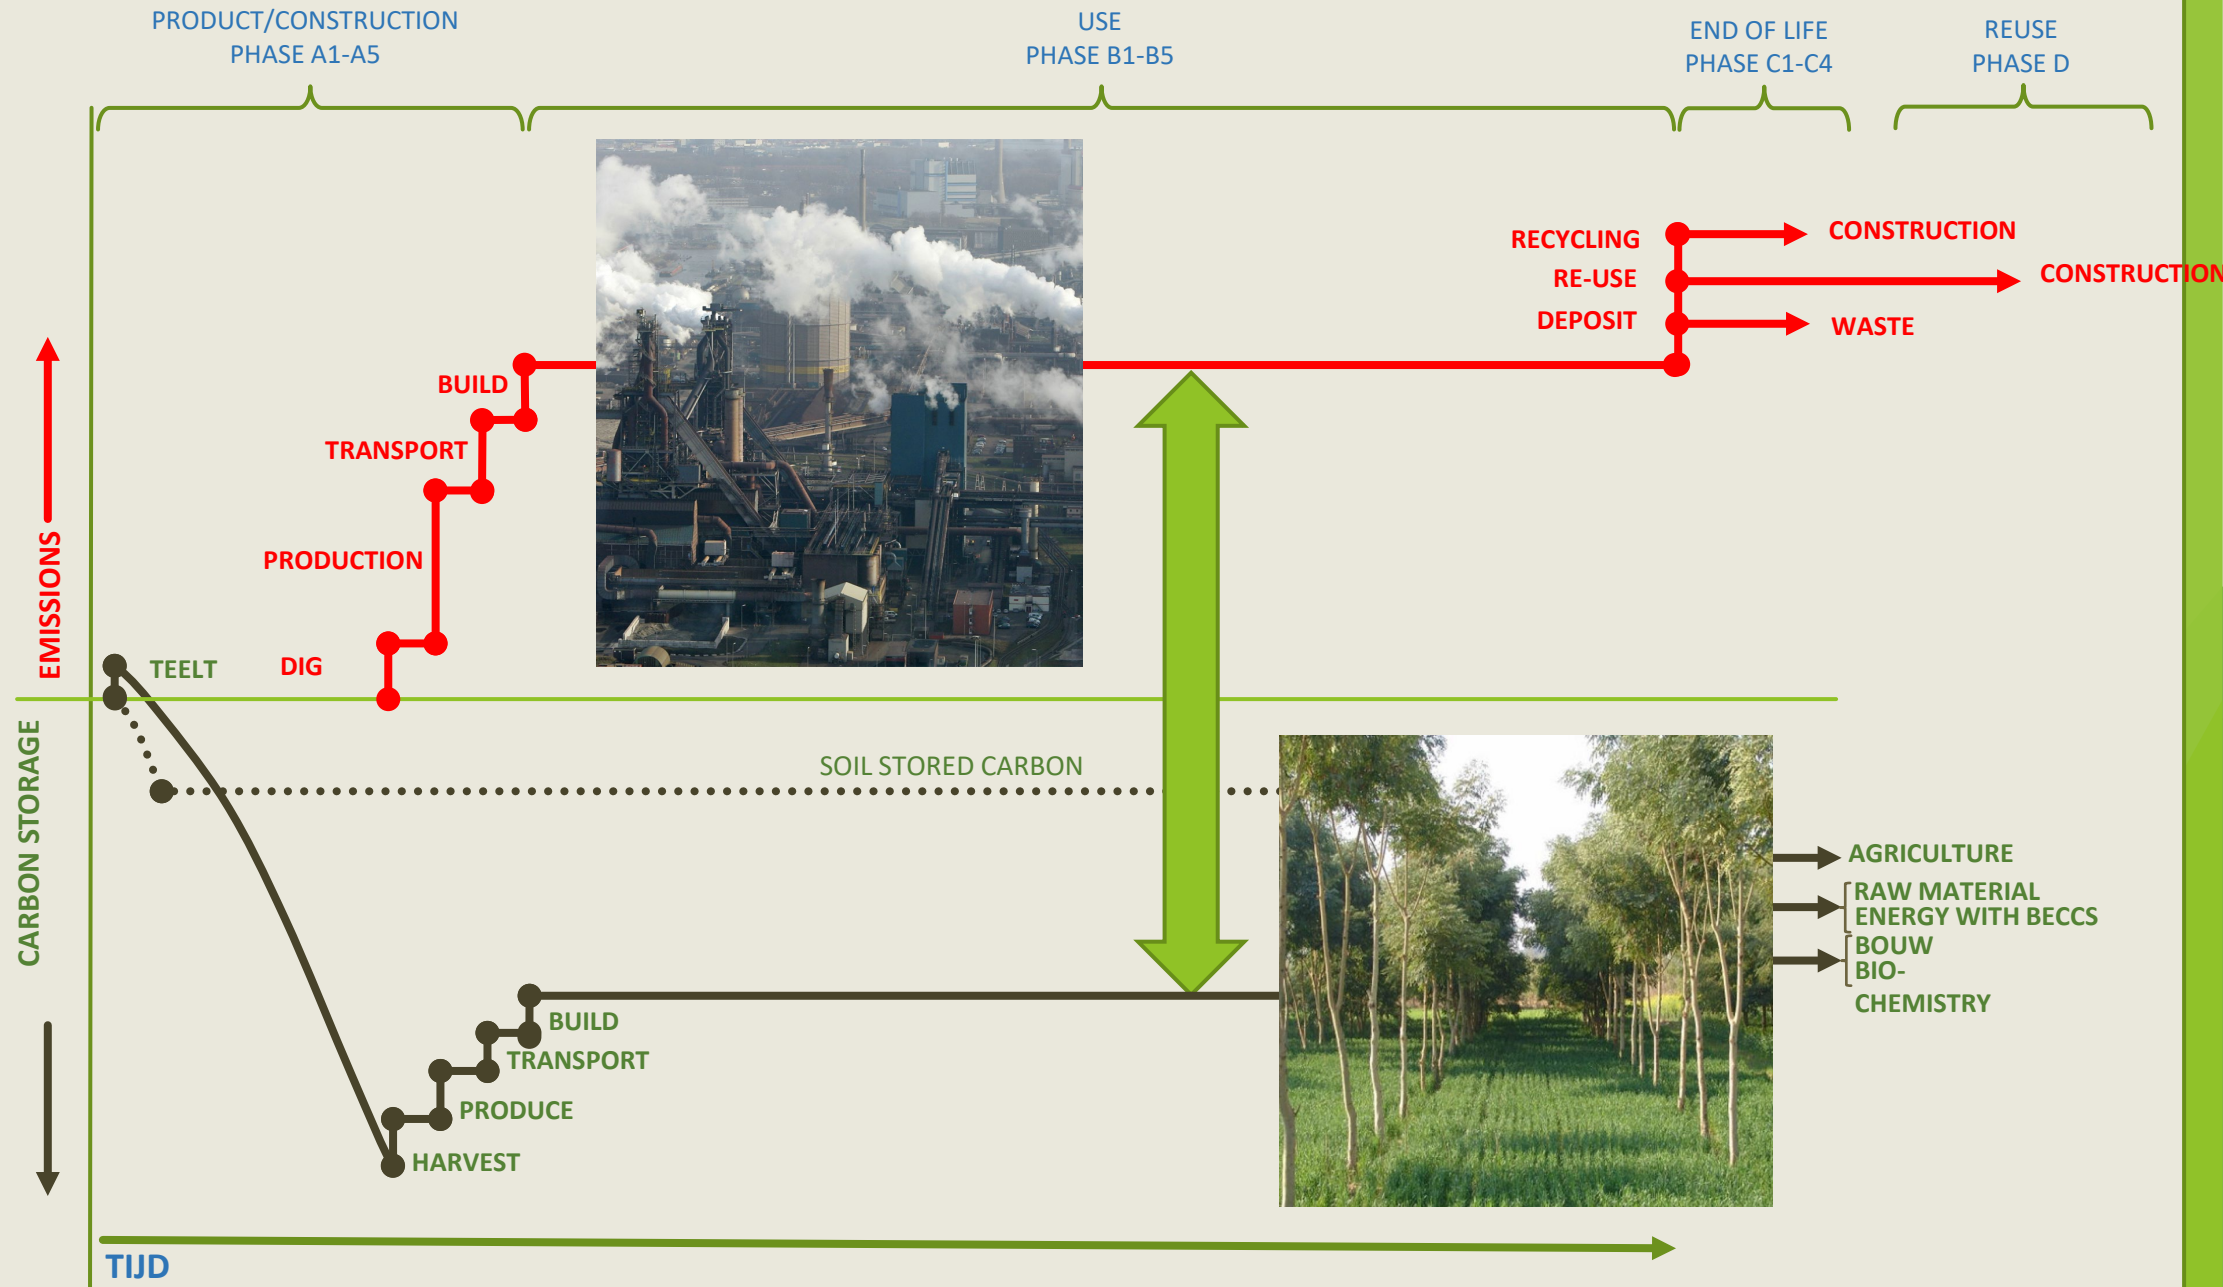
PRODUCT/CONSTRUCTION
PHASE A1-A5

USE
PHASE B1-B5

END OF LIFE
PHASE C1-C4

REUSE
PHASE D

RECYCLING
RE-USE
DEPOSIT

CONSTRUCTION
CONSTRUCTION
WASTE

BUILD
TRANSPORT
PRODUCTION
DIG
TEELT

EMISSIONS

CARBON STORAGE

SOIL STORED CARBON

AGRICULTURE
RAW MATERIAL
ENERGY WITH BECCS
BOUW
BIO-
CHEMISTRY

BUILD
TRANSPORT
PRODUCE
HARVEST

TIJD